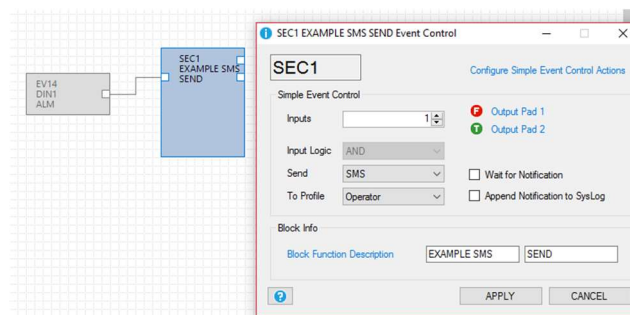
EV14
DIN1
ALM

SEC1
EXAMPLE SMS
SEND

SEC1 EXAMPLE SMS SEND Event Control

SEC1

Configure Simple Event Control Actions

Simple Event Control

Inputs 1

Output Pad 1

Output Pad 2

Input Logic AND

Send SMS

Wait for Notification

To Profile Operator

Append Notification to SysLog

Block Info

Block Function Description EXAMPLE SMS SEND

APPLY

CANCEL